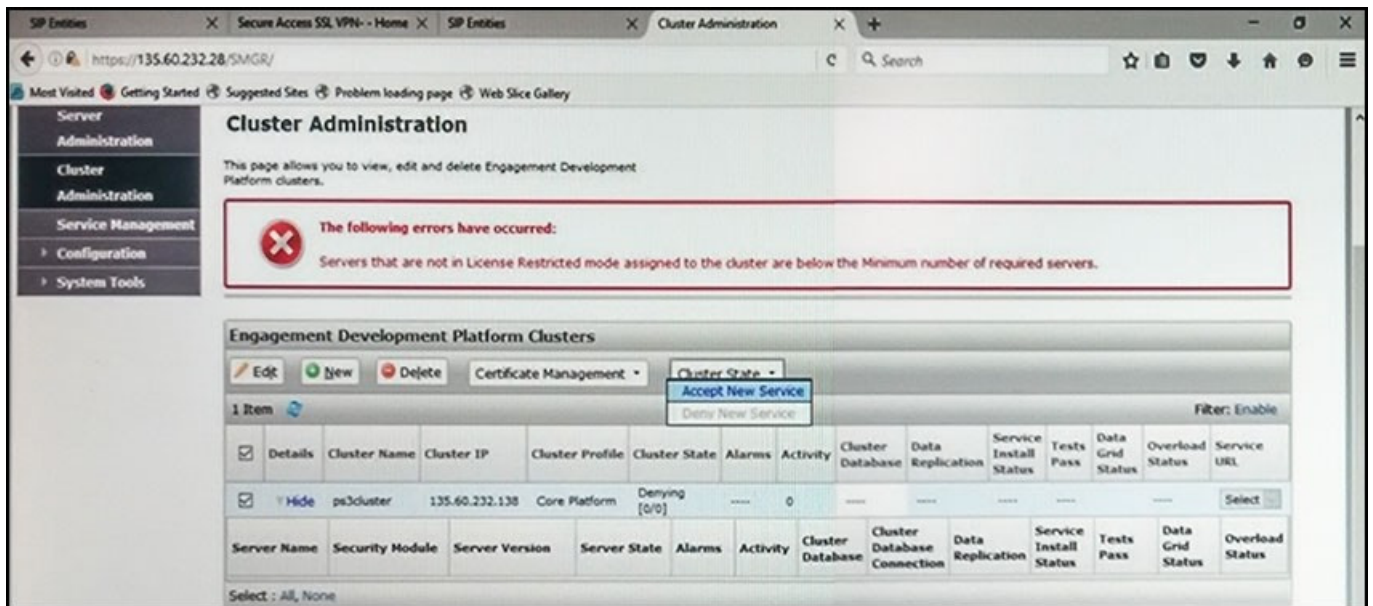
SIP Entities | Secure Access SSL VPN- - Home | SIP Entities | Cluster Administration

https://135.60.232.28/SMGR/

Search

Most Visited | Getting Started | Suggested Sites | Problem loading page | Web Slice Gallery

Server Administration
Cluster Administration
Service Management
Configuration
System Tools

Cluster Administration

This page allows you to view, edit and delete Engagement Development Platform clusters.

The following errors have occurred:

Servers that are not in License Restricted mode assigned to the cluster are below the Minimum number of required servers.

Engagement Development Platform Clusters

Edit | New | Delete | Certificate Management | Cluster State

Accept New Service
Deny New Service

1 Item

Filter: Enable

| ☑ | Details | Cluster Name | Cluster IP | Cluster Profile | Cluster State | Alarms | Activity | Cluster Database | Data Replication | Service Install Status | Tests Pass | Data Grid Status | Overload Status | Service URL |
|---|---|---|---|---|---|---|---|---|---|---|---|---|---|---|
| ☑ | Hide | ps3cluster | 135.60.232.138 | Core Platform | Denying [0/0] | ---- | 0 | ---- | ---- | ---- | ---- | | ---- | Select |

| Server Name | Security Module | Server Version | Server State | Alarms | Activity | Cluster Database | Cluster Database Connection | Data Replication | Service Install Status | Tests Pass | Data Grid Status | Overload Status |
|---|---|---|---|---|---|---|---|---|---|---|---|---|

Select : All, None